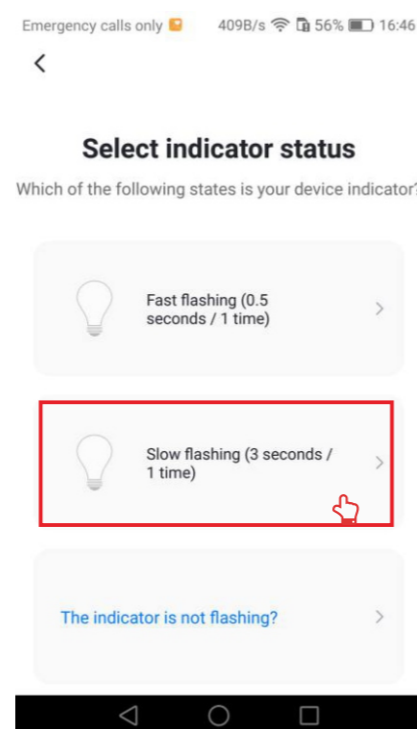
Emergency calls only 409B/s 56% 16:46

Select indicator status

Which of the following states is your device indicator?

Fast flashing (0.5 seconds / 1 time)

Slow flashing (3 seconds / 1 time)

The indicator is not flashing?